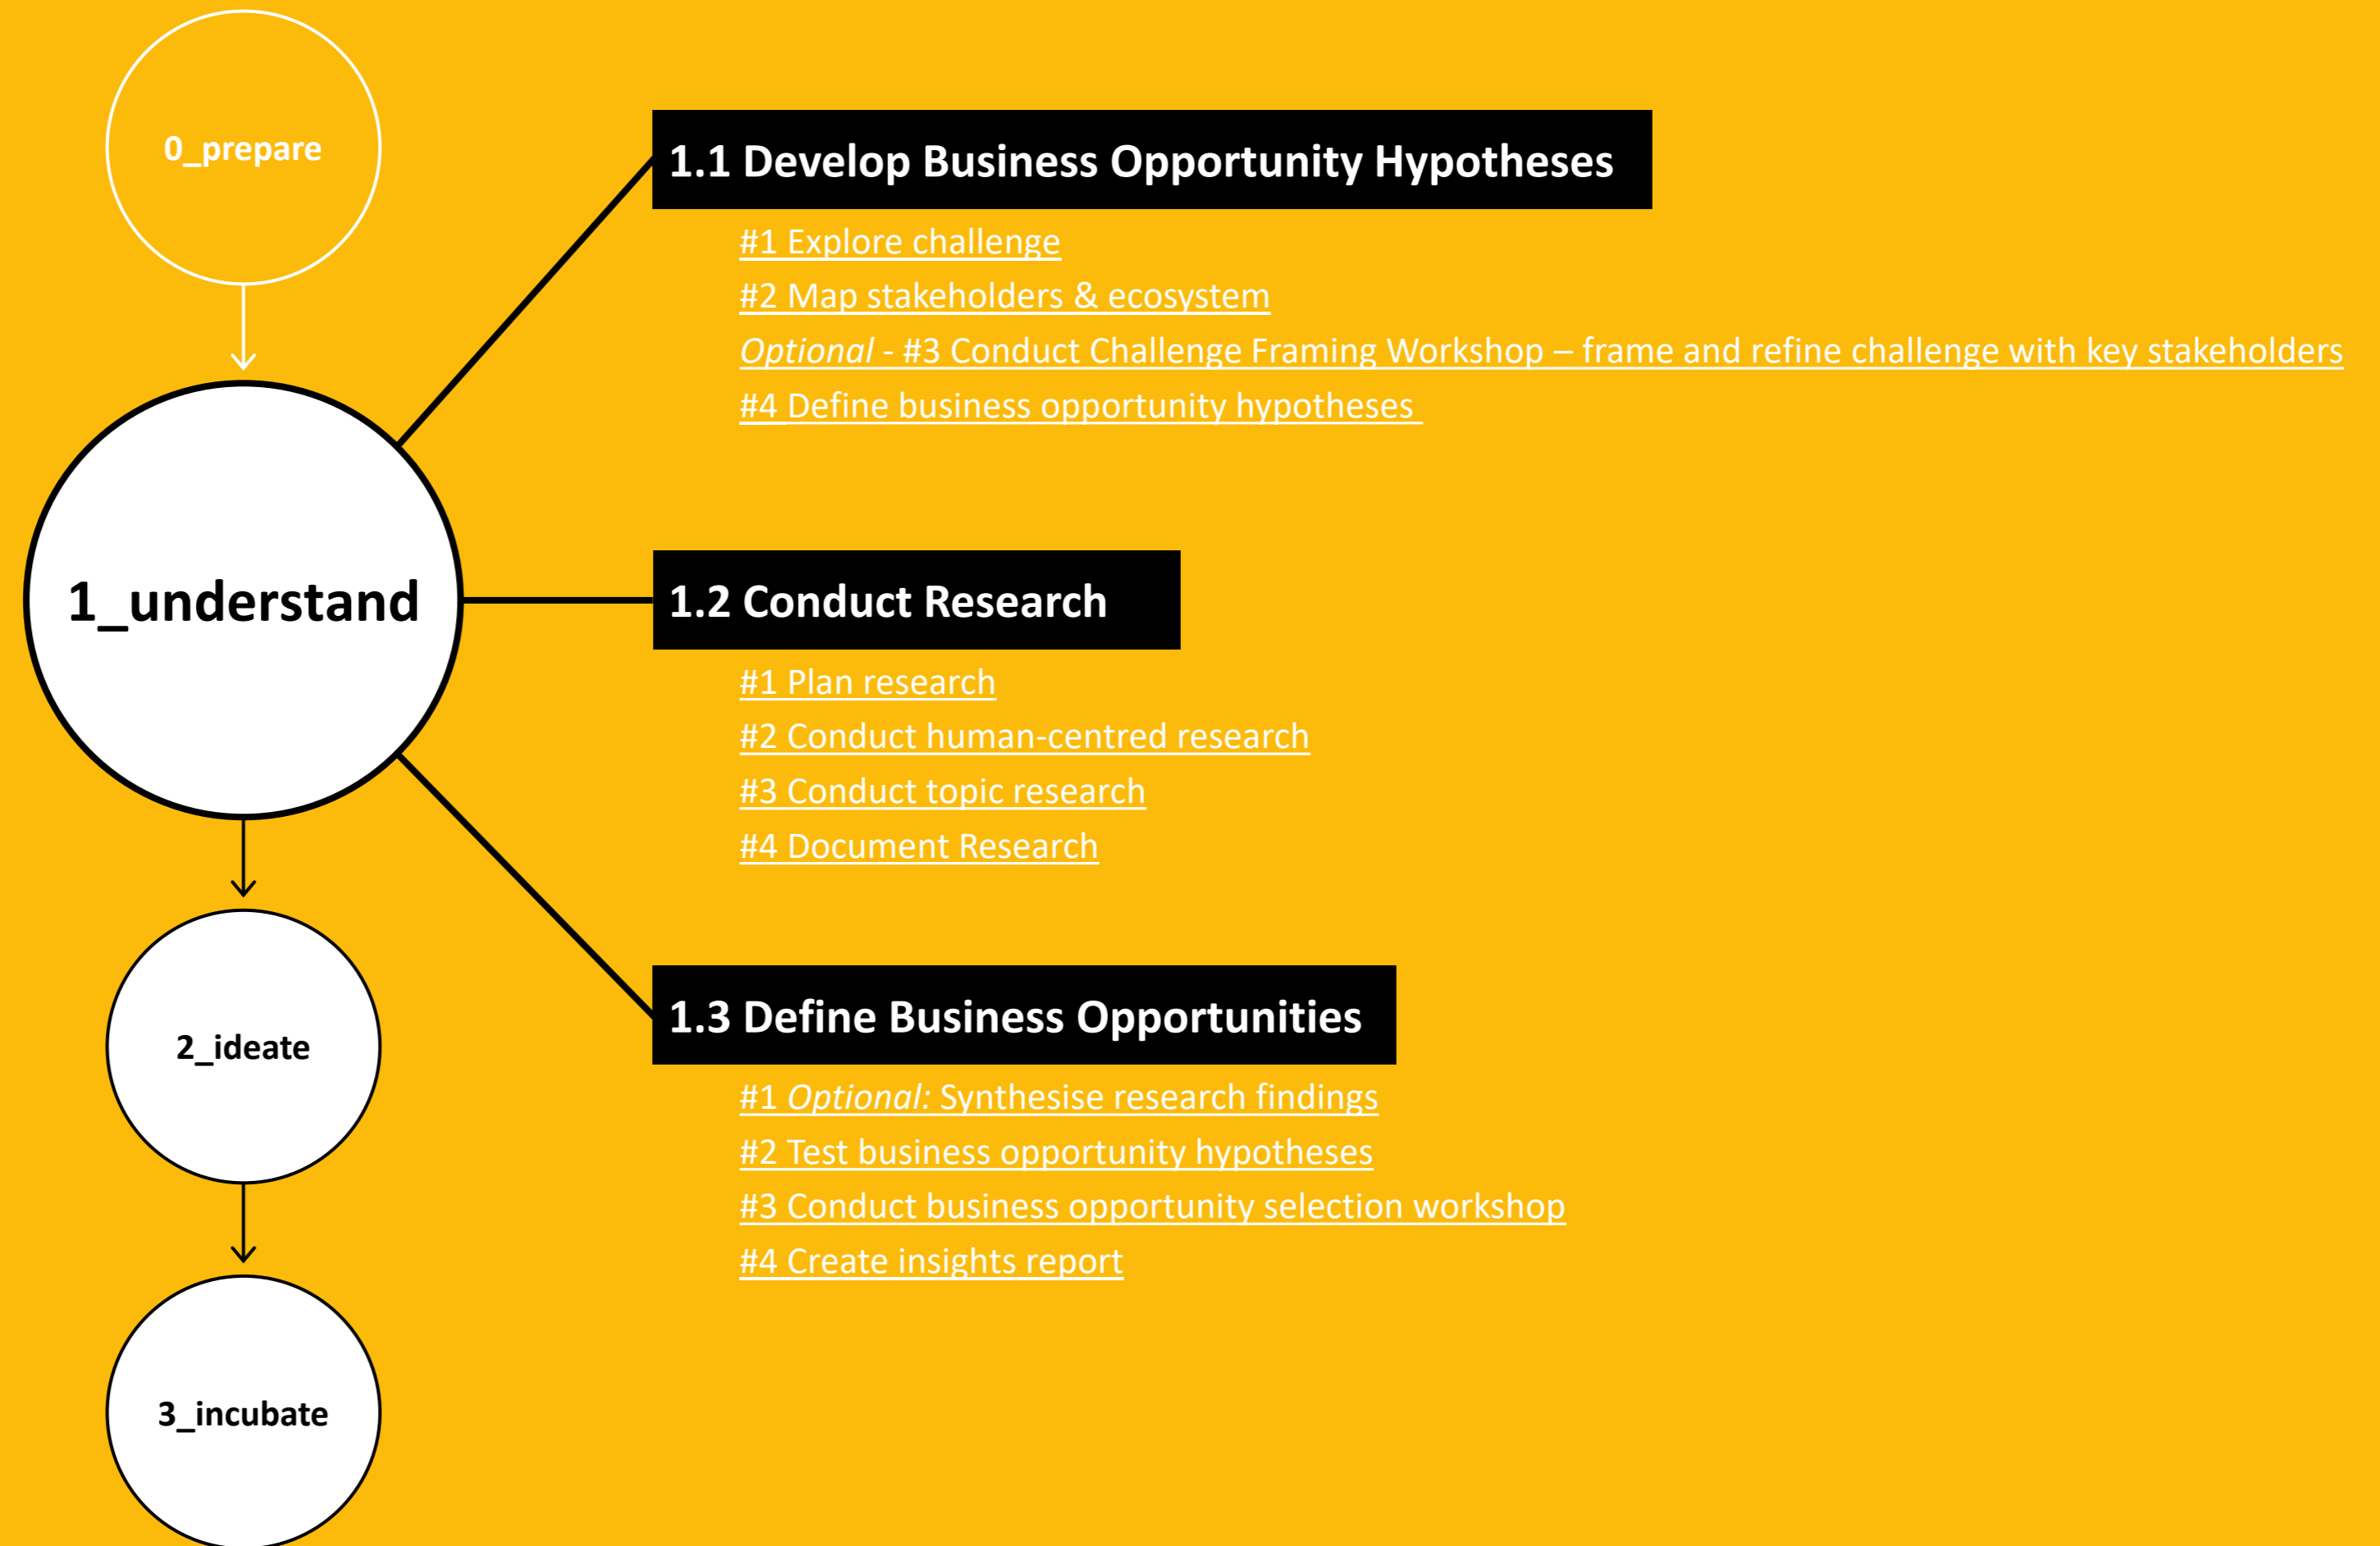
0_prepare

1_understand

2_ideate

3_incubate

1.1 Develop Business Opportunity Hypotheses

#1 Explore challenge
#2 Map stakeholders & ecosystem
Optional - #3 Conduct Challenge Framing Workshop – frame and refine challenge with key stakeholders
#4 Define business opportunity hypotheses

1.2 Conduct Research

#1 Plan research
#2 Conduct human-centred research
#3 Conduct topic research
#4 Document Research

1.3 Define Business Opportunities

#1 Optional: Synthesise research findings
#2 Test business opportunity hypotheses
#3 Conduct business opportunity selection workshop
#4 Create insights report